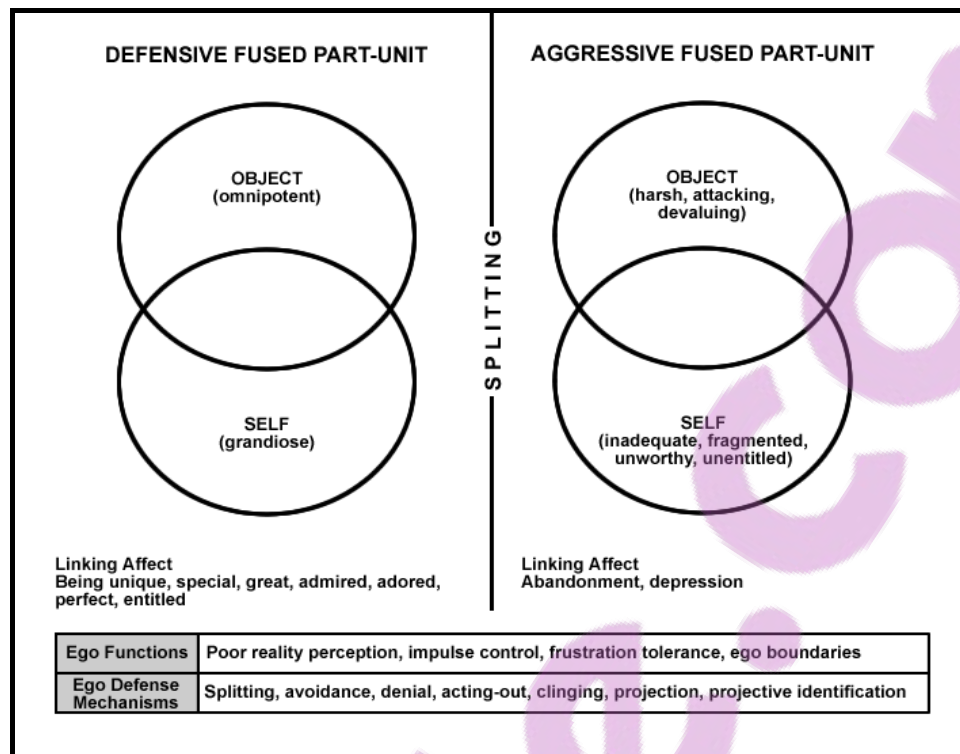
DEFENSIVE FUSED PART-UNIT

OBJECT
(omnipotent)

SELF
(grandiose)

Linking Affect
Being unique, special, great, admired, adored, perfect, entitled

SPLITTING

AGGRESSIVE FUSED PART-UNIT

OBJECT
(harsh, attacking, devaluing)

SELF
(inadequate, fragmented, unworthy, unentitled)

Linking Affect
Abandonment, depression

| Ego Functions | Poor reality perception, impulse control, frustration tolerance, ego boundaries |
|---|---|
| Ego Defense Mechanisms | Splitting, avoidance, denial, acting-out, clinging, projection, projective identification |